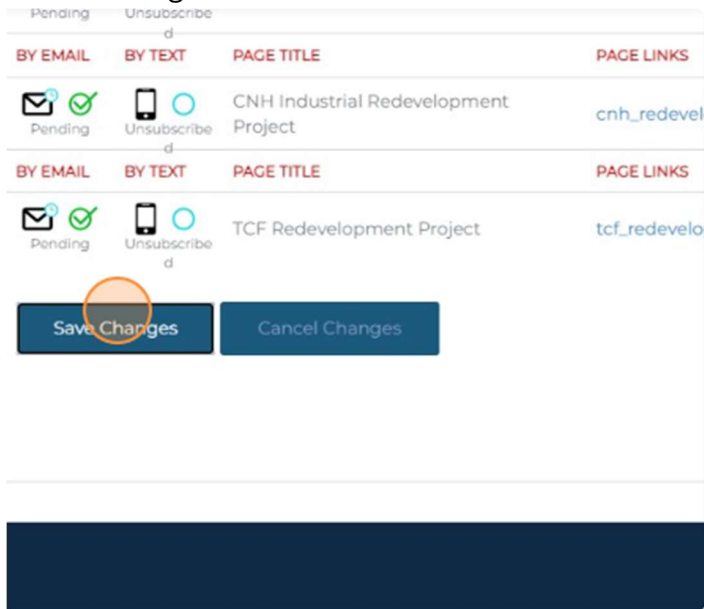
Pending Unsubscribed

| BY EMAIL | BY TEXT | PAGE TITLE | PAGE LINKS |
|---|---|---|---|
| Pending | Unsubscribed | CNH Industrial Redevelopment Project | cnh_redevel |

| BY EMAIL | BY TEXT | PAGE TITLE | PAGE LINKS |
|---|---|---|---|
| Pending | Unsubscribed | TCF Redevelopment Project | tcf_redevelo |

Save Changes Cancel Changes